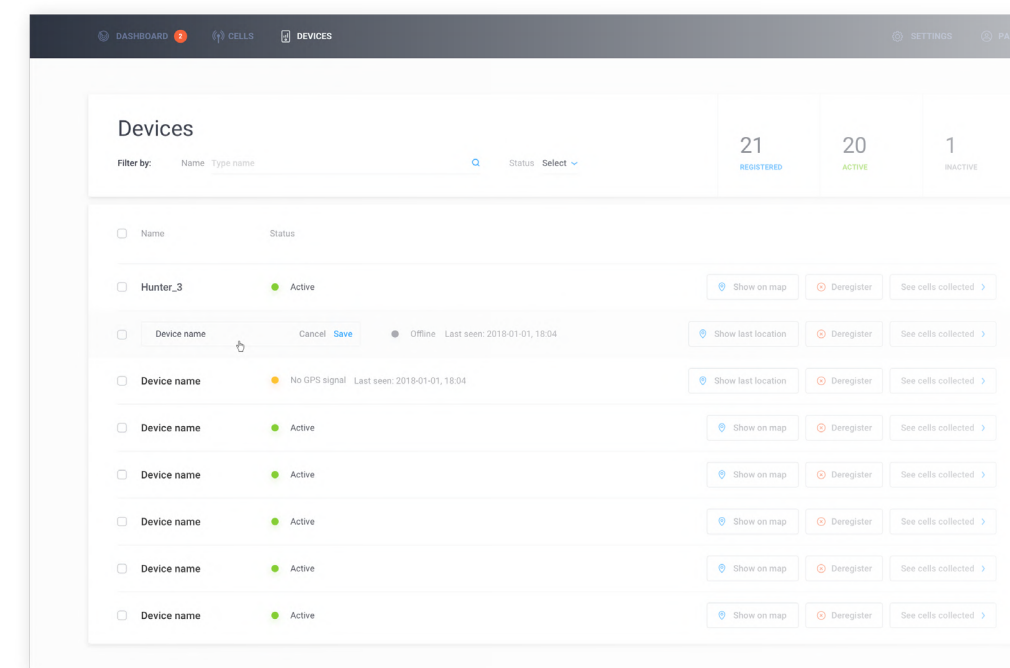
DASHBOARD 2 CELLS DEVICES SETTINGS PA

Devices

Filter by: Name Type name Status Select

21 REGISTERED
20 ACTIVE
1 INACTIVE

| | Name | Status | | | |
|---|---|---|---|---|---|
| | Hunter_3 | Active | Show on map | Deregister | See cells collected |
| | Device name Cancel Save | Offline Last seen: 2018-01-01, 18:04 | Show last location | Deregister | See cells collected |
| | Device name | No GPS signal Last seen: 2018-01-01, 18:04 | Show last location | Deregister | See cells collected |
| | Device name | Active | Show on map | Deregister | See cells collected |
| | Device name | Active | Show on map | Deregister | See cells collected |
| | Device name | Active | Show on map | Deregister | See cells collected |
| | Device name | Active | Show on map | Deregister | See cells collected |
| | Device name | Active | Show on map | Deregister | See cells collected |